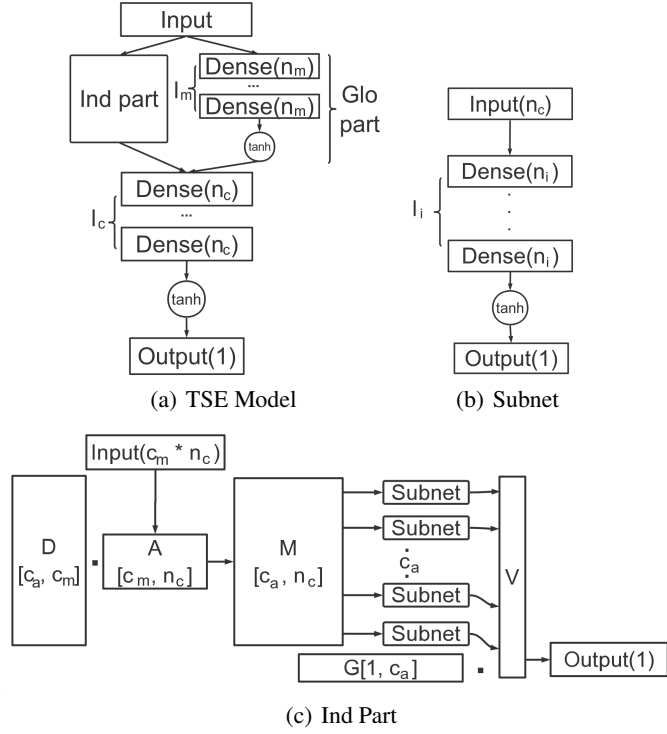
Input

Ind part

$l_m$

Dense($n_m$)

...

Dense($n_m$)

tanh

Glo part

$l_c$

Dense($n_c$)

...

Dense($n_c$)

tanh

Output(1)

(a) TSE Model

Input($n_c$)

$l_i$

Dense($n_i$)

.
.
.

Dense($n_i$)

tanh

Output(1)

(b) Subnet

Input($c_m$ * $n_c$)

D
[$c_a$, $c_m$]

A
[$c_m$, $n_c$]

M
[$c_a$, $n_c$]

Subnet

Subnet

$c_a$

Subnet

Subnet

V

G[1, $c_a$]

Output(1)

(c) Ind Part